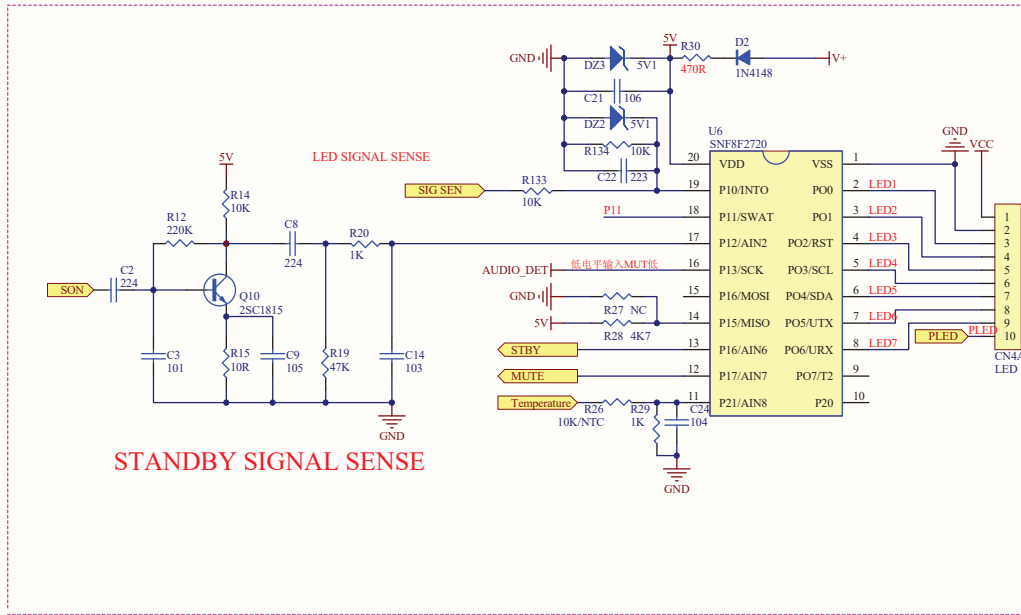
GND
DZ3
5V1
5V
R30
470R
D2
1N4148
V+
C21
106
DZ2
5V1
R134
10K
C22
223
U6
SNF8F2720
GND
VCC
5V
R14
10K
LED SIGNAL SENSE
SIG SEN
R133
10K
P11
R12
220K
C8
224
R20
1K
SON
C2
224
Q10
2SC1815
AUDIO_DET
低电平输入MUT低
GND
R27 NC
5V
R28 4K7
C3
101
R15
10R
C9
105
R19
47K
C14
103
STBY
MUTE
Temperature
R26
10K/NTC
R29
1K
C24
104
GND
GND
STANDBY SIGNAL SENSE

| Pin | Left | Right | Pin |
|---|---|---|---|
| 20 | VDD | VSS | 1 |
| 19 | P10/INTO | PO0 | 2 |
| 18 | P11/SWAT | PO1 | 3 |
| 17 | P12/AIN2 | PO2/RST | 4 |
| 16 | P13/SCK | PO3/SCL | 5 |
| 15 | P16/MOSI | PO4/SDA | 6 |
| 14 | P15/MISO | PO5/UTX | 7 |
| 13 | P16/AIN6 | PO6/URX | 8 |
| 12 | P17/AIN7 | PO7/T2 | 9 |
| 11 | P21/AIN8 | P20 | 10 |

LED1
LED2
LED3
LED4
LED5
LED6
LED7
PLED
PLED
1
2
3
4
5
6
7
8
9
10
CN4/
LED